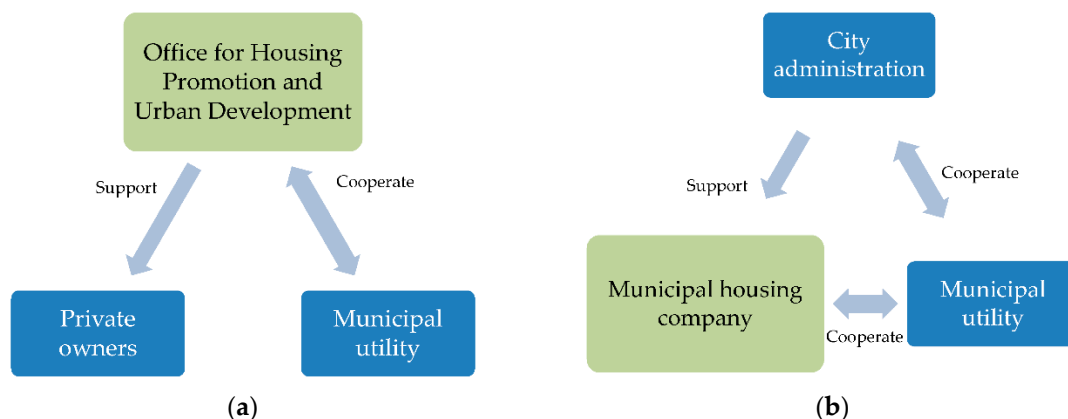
Office for Housing Promotion and Urban Development

Support

Cooperate

Private owners

Municipal utility

(a)

City administration

Support

Cooperate

Municipal housing company

Cooperate

Municipal utility

(b)